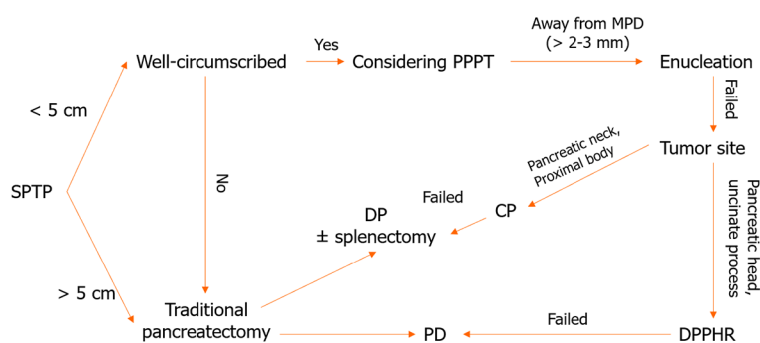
SPTP

< 5 cm

Well-circumscribed

Yes

Considering PPPT

Away from MPD (> 2-3 mm)

Enucleation

Failed

Tumor site

Pancreatic neck, Proximal body

CP

Failed

DP ± splenectomy

No

> 5 cm

Traditional pancreatectomy

PD

Failed

Pancreatic head, uncinate process

DPPHR